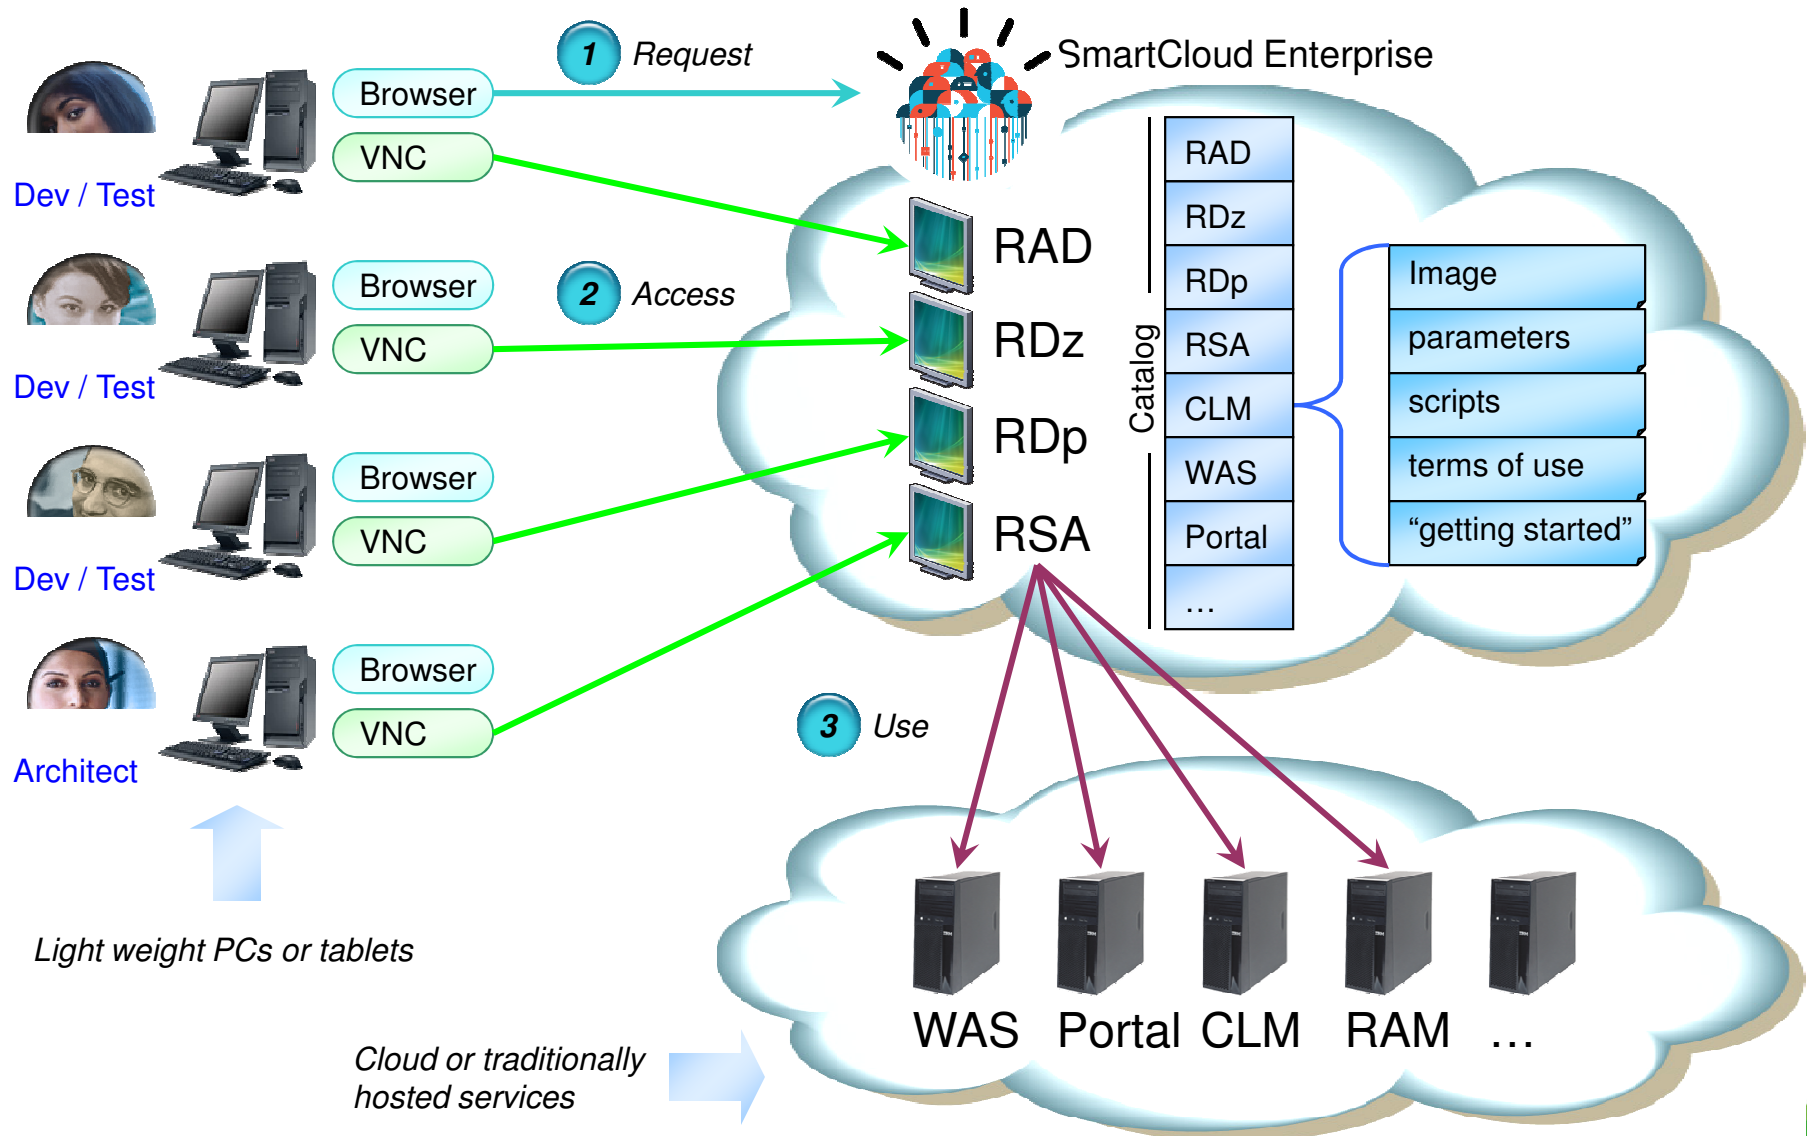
1 Request

SmartCloud Enterprise

Dev / Test

Browser

VNC

Dev / Test

Browser

VNC

2 Access

Dev / Test

Browser

VNC

Architect

Browser

VNC

Light weight PCs or tablets

RAD

RDz

RDp

RSA

Catalog

RAD

RDz

RDp

RSA

CLM

WAS

Portal

…

Image

parameters

scripts

terms of use

“getting started”

3 Use

WAS Portal CLM RAM …

Cloud or traditionally hosted services